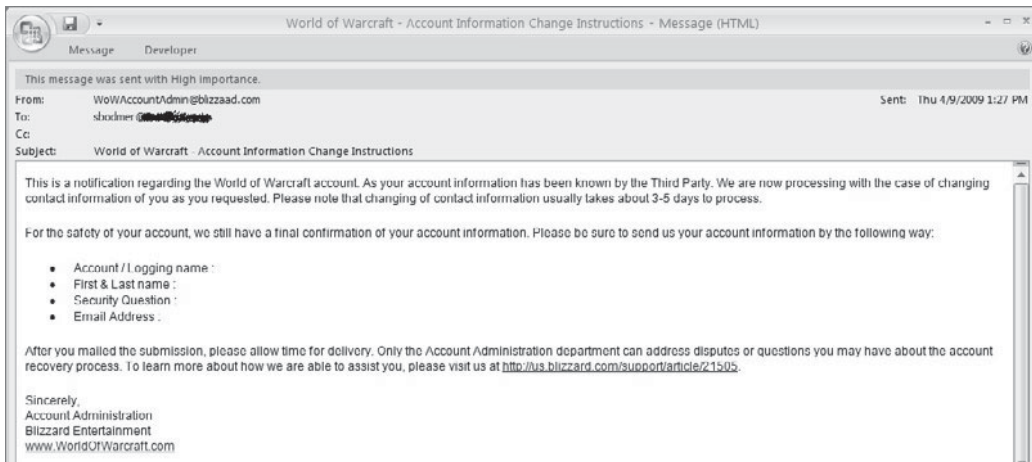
World of Warcraft - Account Information Change Instructions - Message (HTML)

Message Developer

This message was sent with High Importance.

From: WoWAccountAdmin@blizzaad.com Sent: Thu 4/9/2009 1:27 PM
To: shodmer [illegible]
Cc:
Subject: World of Warcraft - Account Information Change Instructions

This is a notification regarding the World of Warcraft account. As your account information has been known by the Third Party. We are now processing with the case of changing contact information of you as you requested. Please note that changing of contact information usually takes about 3-5 days to process.

For the safety of your account, we still have a final confirmation of your account information. Please be sure to send us your account information by the following way:

- Account / Logging name :
- First & Last name :
- Security Question :
- Email Address :

After you mailed the submission, please allow time for delivery. Only the Account Administration department can address disputes or questions you may have about the account recovery process. To learn more about how we are able to assist you, please visit us at http://us.blizzard.com/support/article/21505.

Sincerely,
Account Administration
Blizzard Entertainment
www.WorldOfWarcraft.com